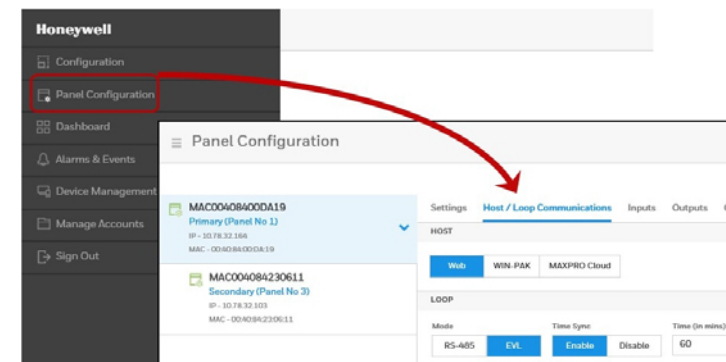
Honeywell

Configuration

Panel Configuration

Dashboard

Alarms & Events

Device Management

Manage Accounts

Sign Out

Panel Configuration

MAC00408400DA19
Primary (Panel No 1)
IP - 10.78.32.164
MAC - 00:40:84:00:DA:19

MAC004084230611
Secondary (Panel No 3)
IP - 10.78.32.103
MAC - 00:40:84:23:06:11

Settings Host / Loop Communications Inputs Outputs

HOST

Web WIN-PAK MAXPRO Cloud

LOOP

Mode
RS-485 EVL

Time Sync
Enable Disable

Time (in mins)
60